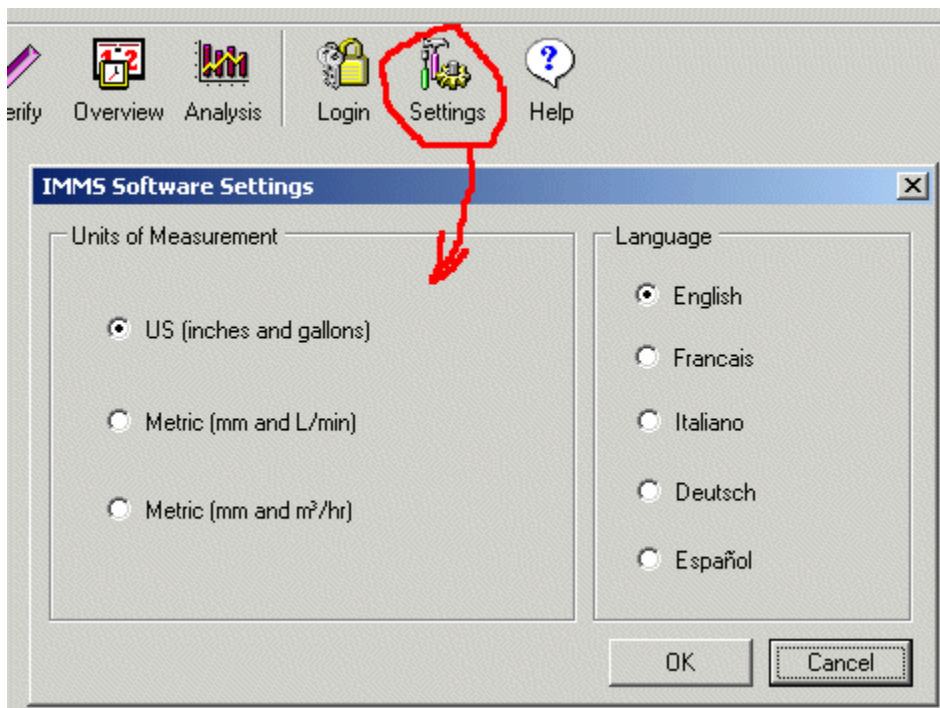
erify Overview Analysis Login Settings Help

IMMS Software Settings

Units of Measurement

US (inches and gallons)

Metric (mm and L/min)

Metric (mm and $m^3$/hr)

Language

English

Francais

Italiano

Deutsch

Español

OK

Cancel